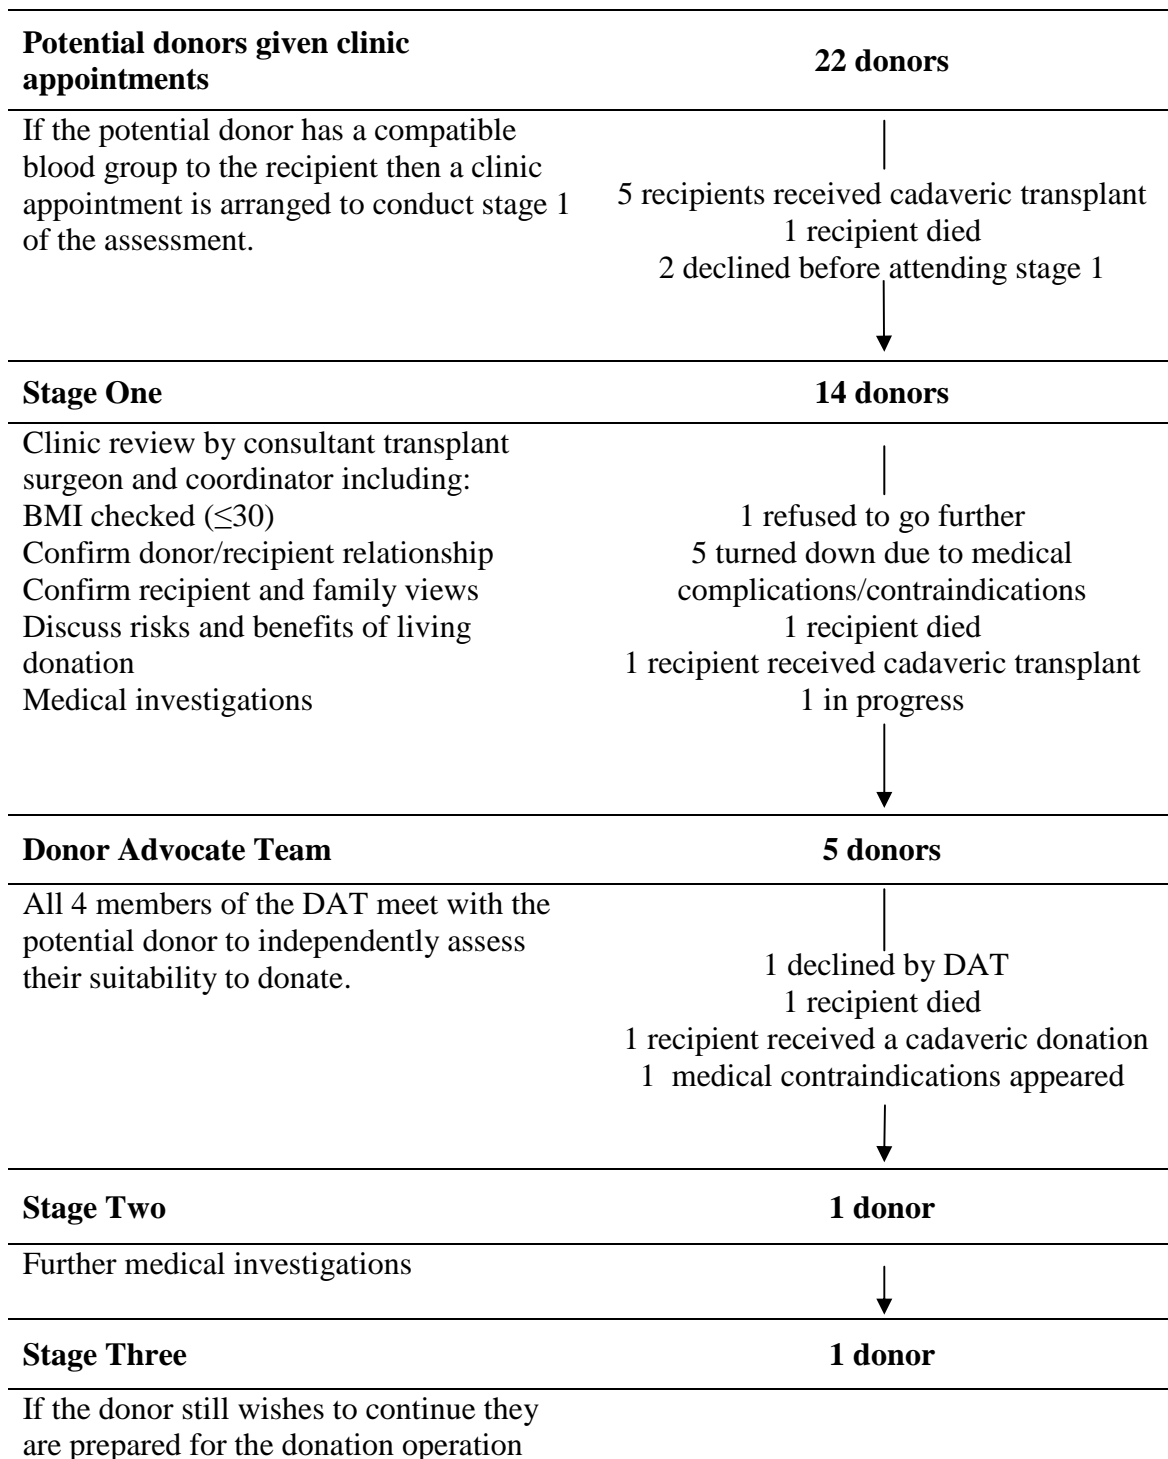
**Potential donors given clinic appointments** **22 donors**

If the potential donor has a compatible blood group to the recipient then a clinic appointment is arranged to conduct stage 1 of the assessment.

5 recipients received cadaveric transplant
1 recipient died
2 declined before attending stage 1

**Stage One** **14 donors**

Clinic review by consultant transplant surgeon and coordinator including:
BMI checked ($\leq30$)
Confirm donor/recipient relationship
Confirm recipient and family views
Discuss risks and benefits of living donation
Medical investigations

1 refused to go further
5 turned down due to medical complications/contraindications
1 recipient died
1 recipient received cadaveric transplant
1 in progress

**Donor Advocate Team** **5 donors**

All 4 members of the DAT meet with the potential donor to independently assess their suitability to donate.

1 declined by DAT
1 recipient died
1 recipient received a cadaveric donation
1 medical contraindications appeared

**Stage Two** **1 donor**

Further medical investigations

**Stage Three** **1 donor**

If the donor still wishes to continue they are prepared for the donation operation